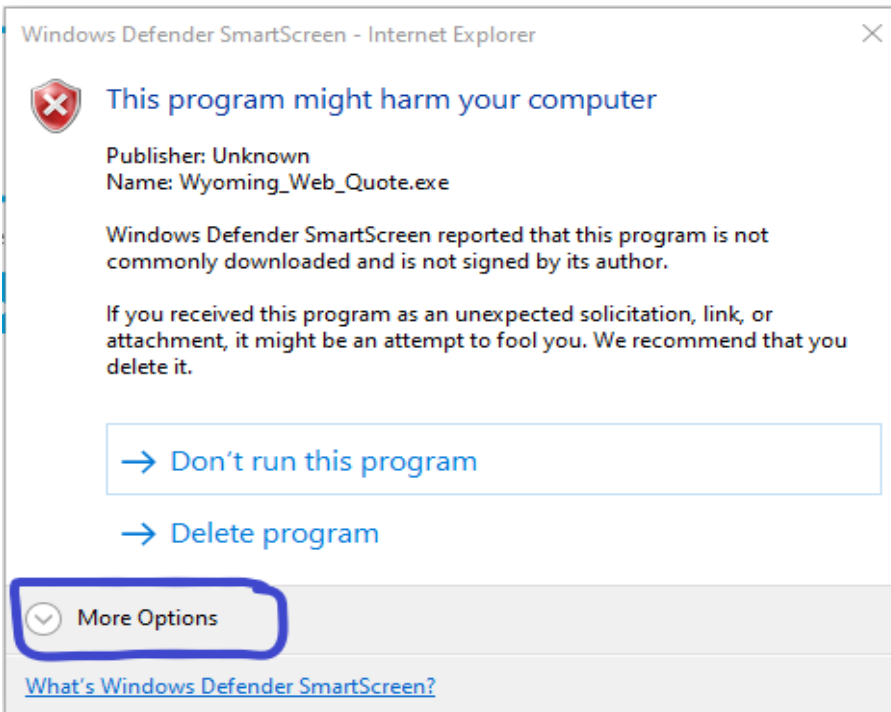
Windows Defender SmartScreen - Internet Explorer

This program might harm your computer

Publisher: Unknown
Name: Wyoming_Web_Quote.exe

Windows Defender SmartScreen reported that this program is not commonly downloaded and is not signed by its author.

If you received this program as an unexpected solicitation, link, or attachment, it might be an attempt to fool you. We recommend that you delete it.

→ Don't run this program

→ Delete program

More Options

What's Windows Defender SmartScreen?